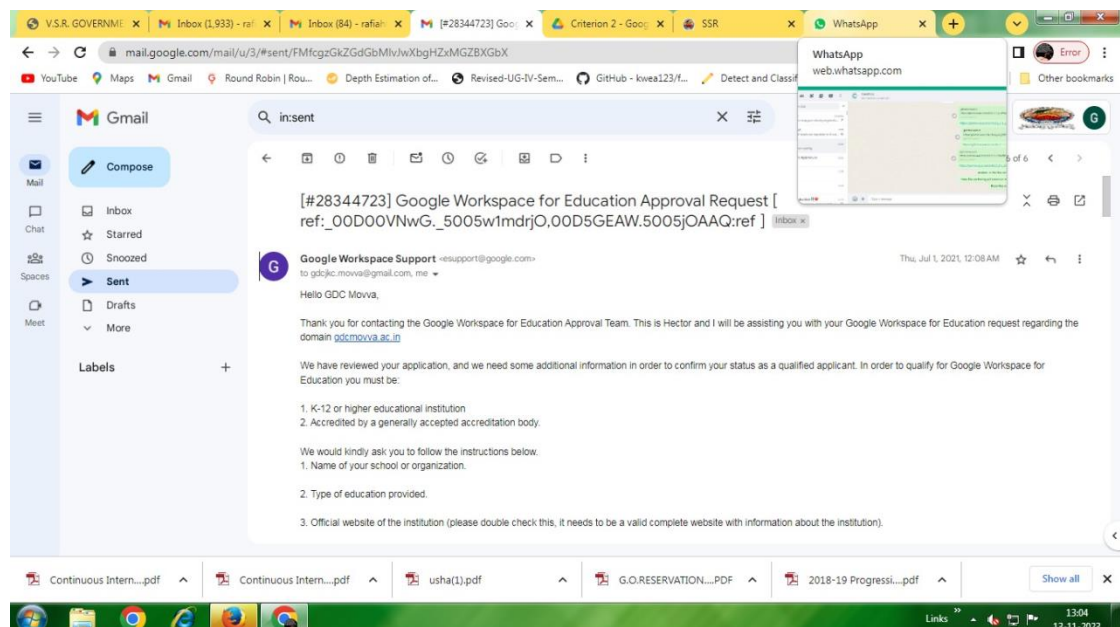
V.S.R. GOVERNME × Inbox (1,933) - raf × Inbox (84) - rafiah × [#28344723] Goo × Criterion 2 - Goo × SSR × WhatsApp × +

mail.google.com/mail/u/3/#sent/FMfcgzGkZGdGbMlvJwXbgHZxMGZBXGbX

WhatsApp
web.whatsapp.com

Error

YouTube Maps Gmail Round Robin | Rou... Depth Estimation of... Revised-UG-IV-Sem... GitHub - kwea123/f... Detect and Classif Other bookmarks

Gmail

in:sent

Mail
Chat
Spaces
Meet

Compose
Inbox
Starred
Snoozed
Sent
Drafts
More

Labels +

6 of 6

[#28344723] Google Workspace for Education Approval Request [ ref:_00D00VNwG._5005w1mdrjO,00D5GEAW.5005jOAAQ:ref ] Inbox ×

Google Workspace Support <esupport@google.com>
to gdcjkc.movva@gmail.com, me

Thu, Jul 1, 2021, 12:08 AM

Hello GDC Movva,

Thank you for contacting the Google Workspace for Education Approval Team. This is Hector and I will be assisting you with your Google Workspace for Education request regarding the domain gdcmovva.ac.in

We have reviewed your application, and we need some additional information in order to confirm your status as a qualified applicant. In order to qualify for Google Workspace for Education you must be:

1. K-12 or higher educational institution
2. Accredited by a generally accepted accreditation body.

We would kindly ask you to follow the instructions below.
1. Name of your school or organization.

2. Type of education provided.

3. Official website of the institution (please double check this, it needs to be a valid complete website with information about the institution).

Continuous Intern....pdf Continuous Intern....pdf usha(1).pdf G.O.RESERVATION....PDF 2018-19 Progressi....pdf Show all

Links 13:04 12-11-2022